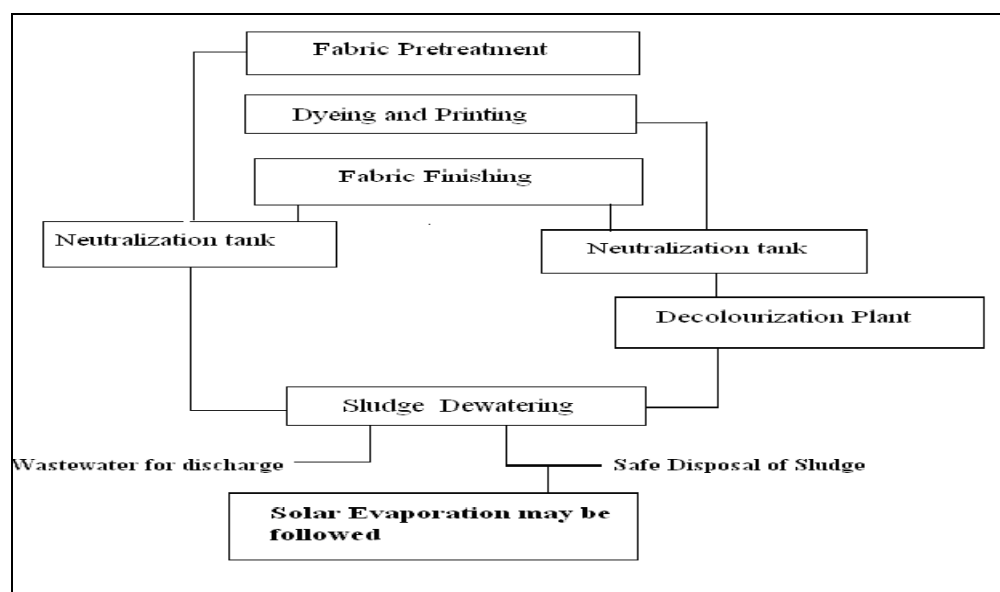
Fabric Pretreatment

Dyeing and Printing

Fabric Finishing

Neutralization tank

Neutralization tank

Decolourization Plant

Sludge Dewatering

Wastewater for discharge

Safe Disposal of Sludge

Solar Evaporation may be followed